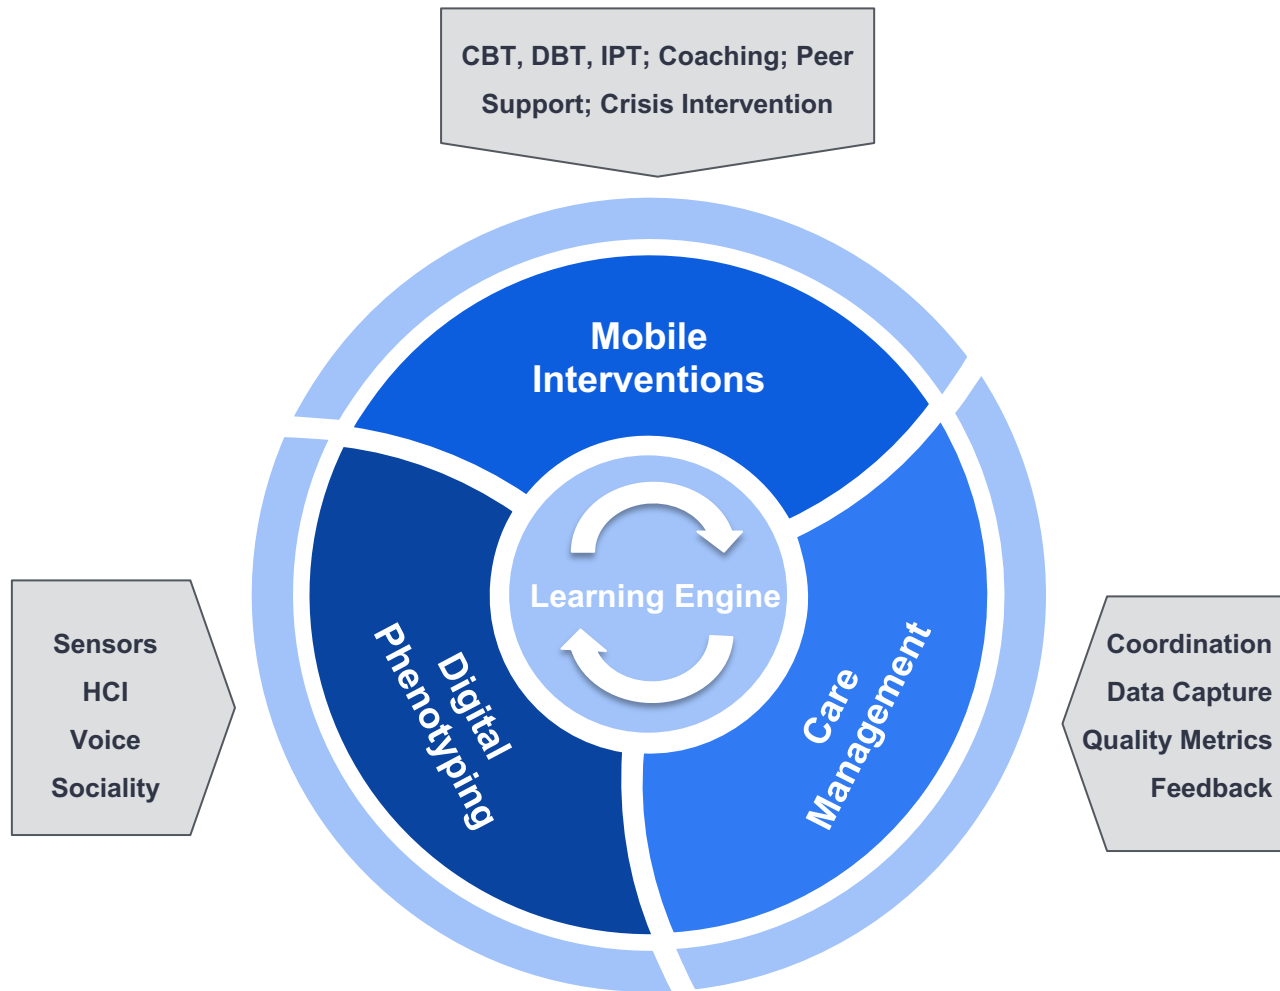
CBT, DBT, IPT; Coaching; Peer Support; Crisis Intervention

Mobile Interventions

Learning Engine

Digital Phenotyping

Care Management

Sensors
HCI
Voice
Sociality

Coordination
Data Capture
Quality Metrics
Feedback